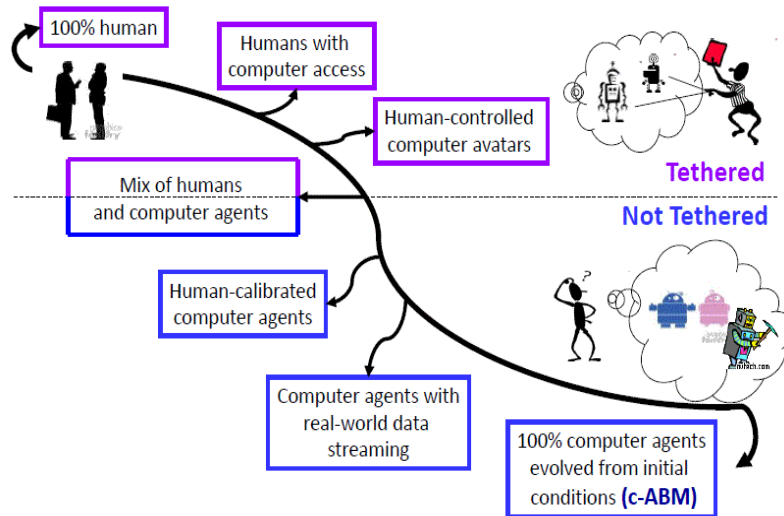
100% human

Humans with computer access

Human-controlled computer avatars

Tethered

Mix of humans and computer agents

Not Tethered

Human-calibrated computer agents

Computer agents with real-world data streaming

100% computer agents evolved from initial conditions (c-ABM)